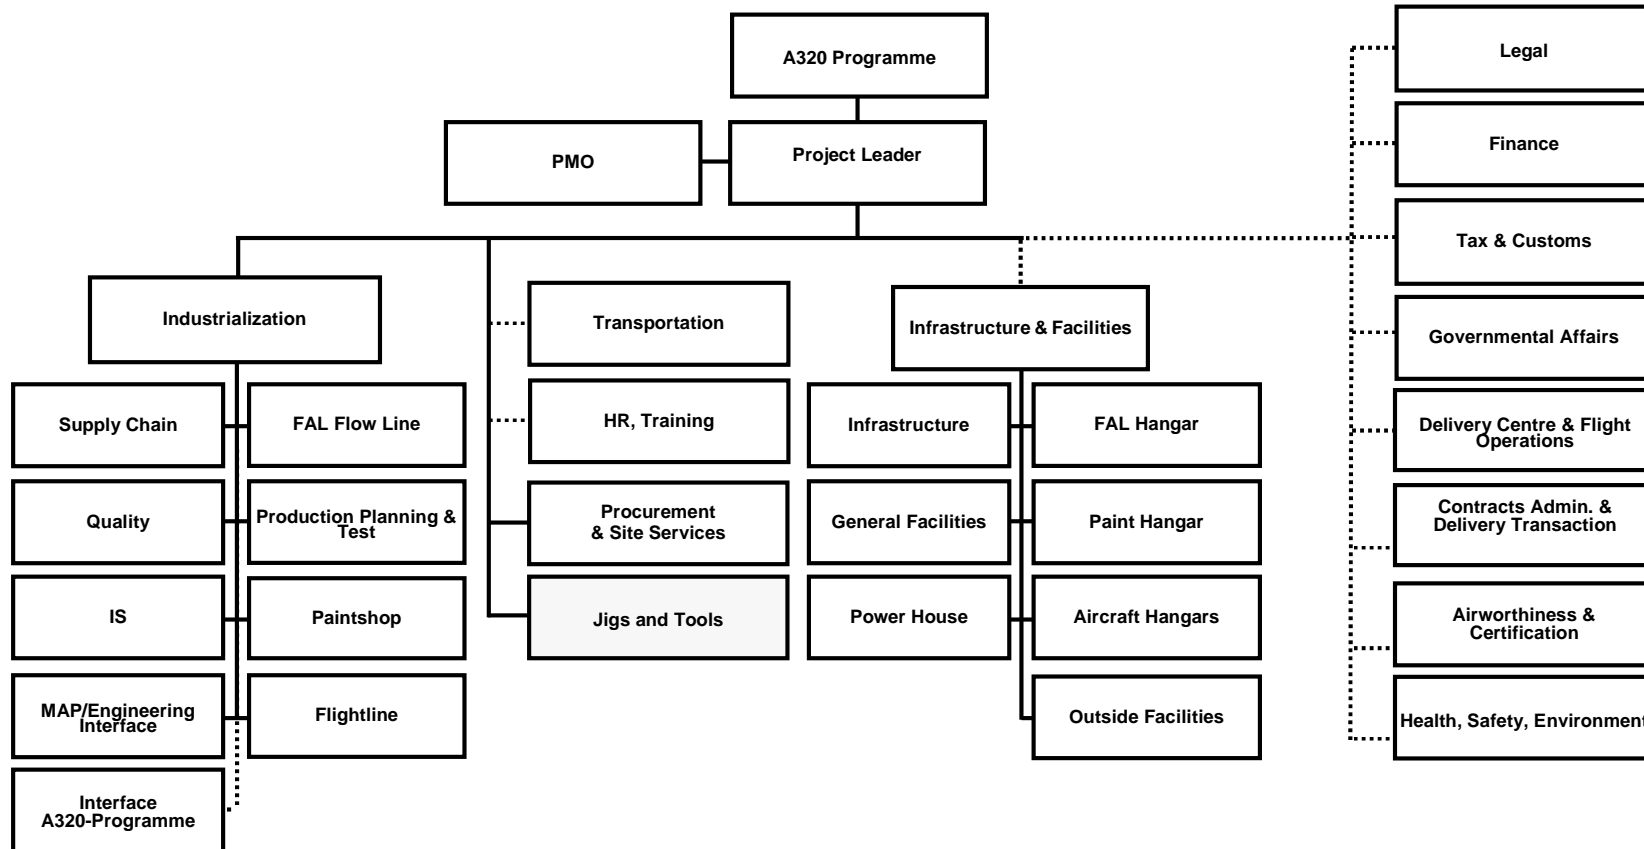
A320 Programme

PMO

Project Leader

Industrialization

Supply Chain

FAL Flow Line

Quality

Production Planning & Test

IS

Paintshop

MAP/Engineering Interface

Flightline

Interface A320-Programme

Transportation

HR, Training

Procurement & Site Services

Jigs and Tools

Infrastructure & Facilities

Infrastructure

FAL Hangar

General Facilities

Paint Hangar

Power House

Aircraft Hangars

Outside Facilities

Legal

Finance

Tax & Customs

Governmental Affairs

Delivery Centre & Flight Operations

Contracts Admin. & Delivery Transaction

Airworthiness & Certification

Health, Safety, Environment